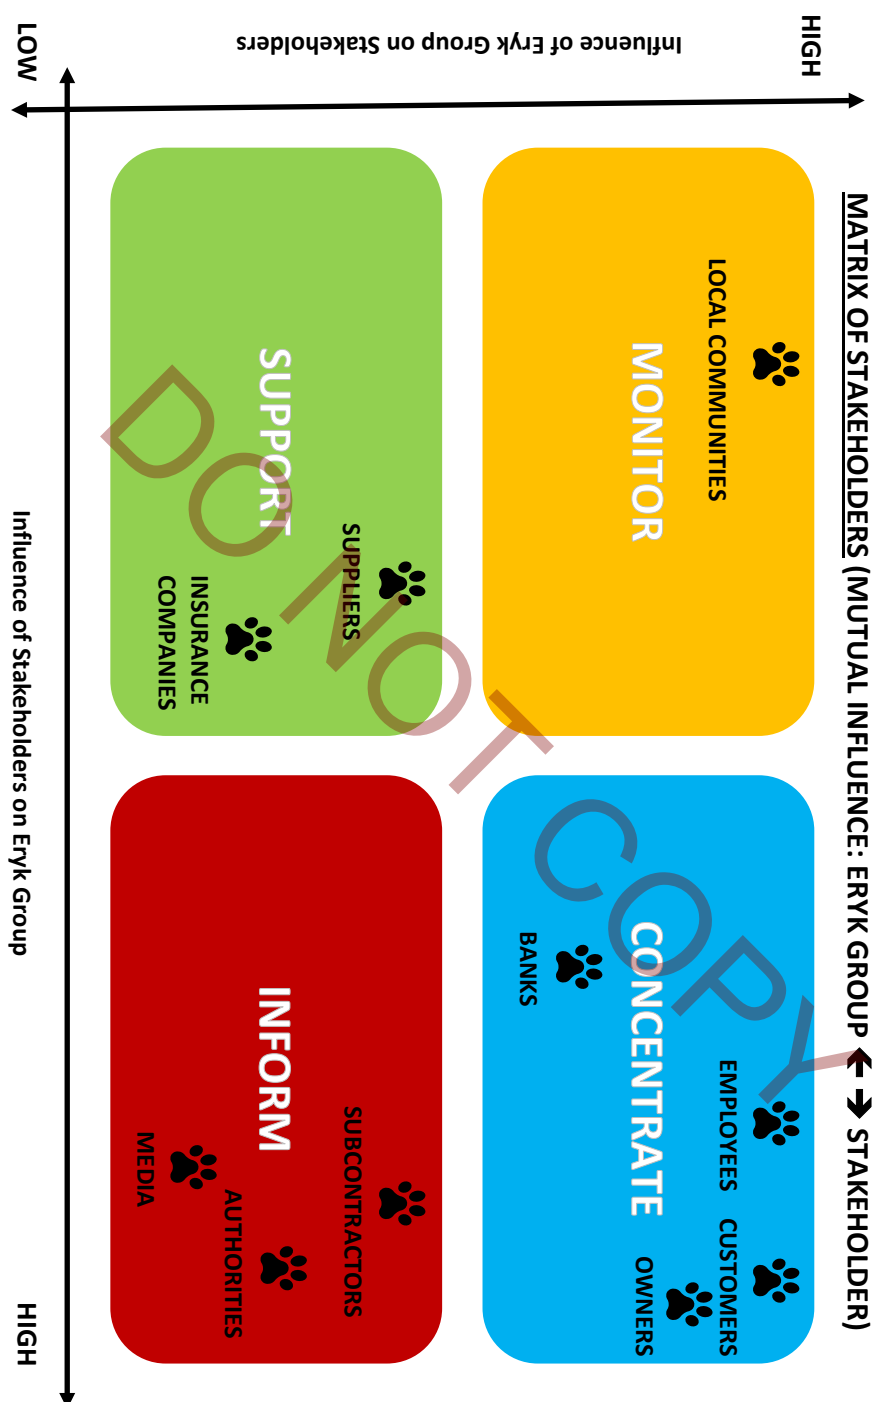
MATRIX OF STAKEHOLDERS (MUTUAL INFLUENCE: ERYK GROUP ↔ STAKEHOLDER)

Influence of Eryk Group on Stakeholders

HIGH

LOW

Influence of Stakeholders on Eryk Group

HIGH

MONITOR

LOCAL COMMUNITIES

CONCENTRATE

BANKS

EMPLOYEES

CUSTOMERS

OWNERS

SUPPORT

SUPPLIERS

INSURANCE COMPANIES

INFORM

SUBCONTRACTORS

AUTHORITIES

MEDIA

DO NOT COPY